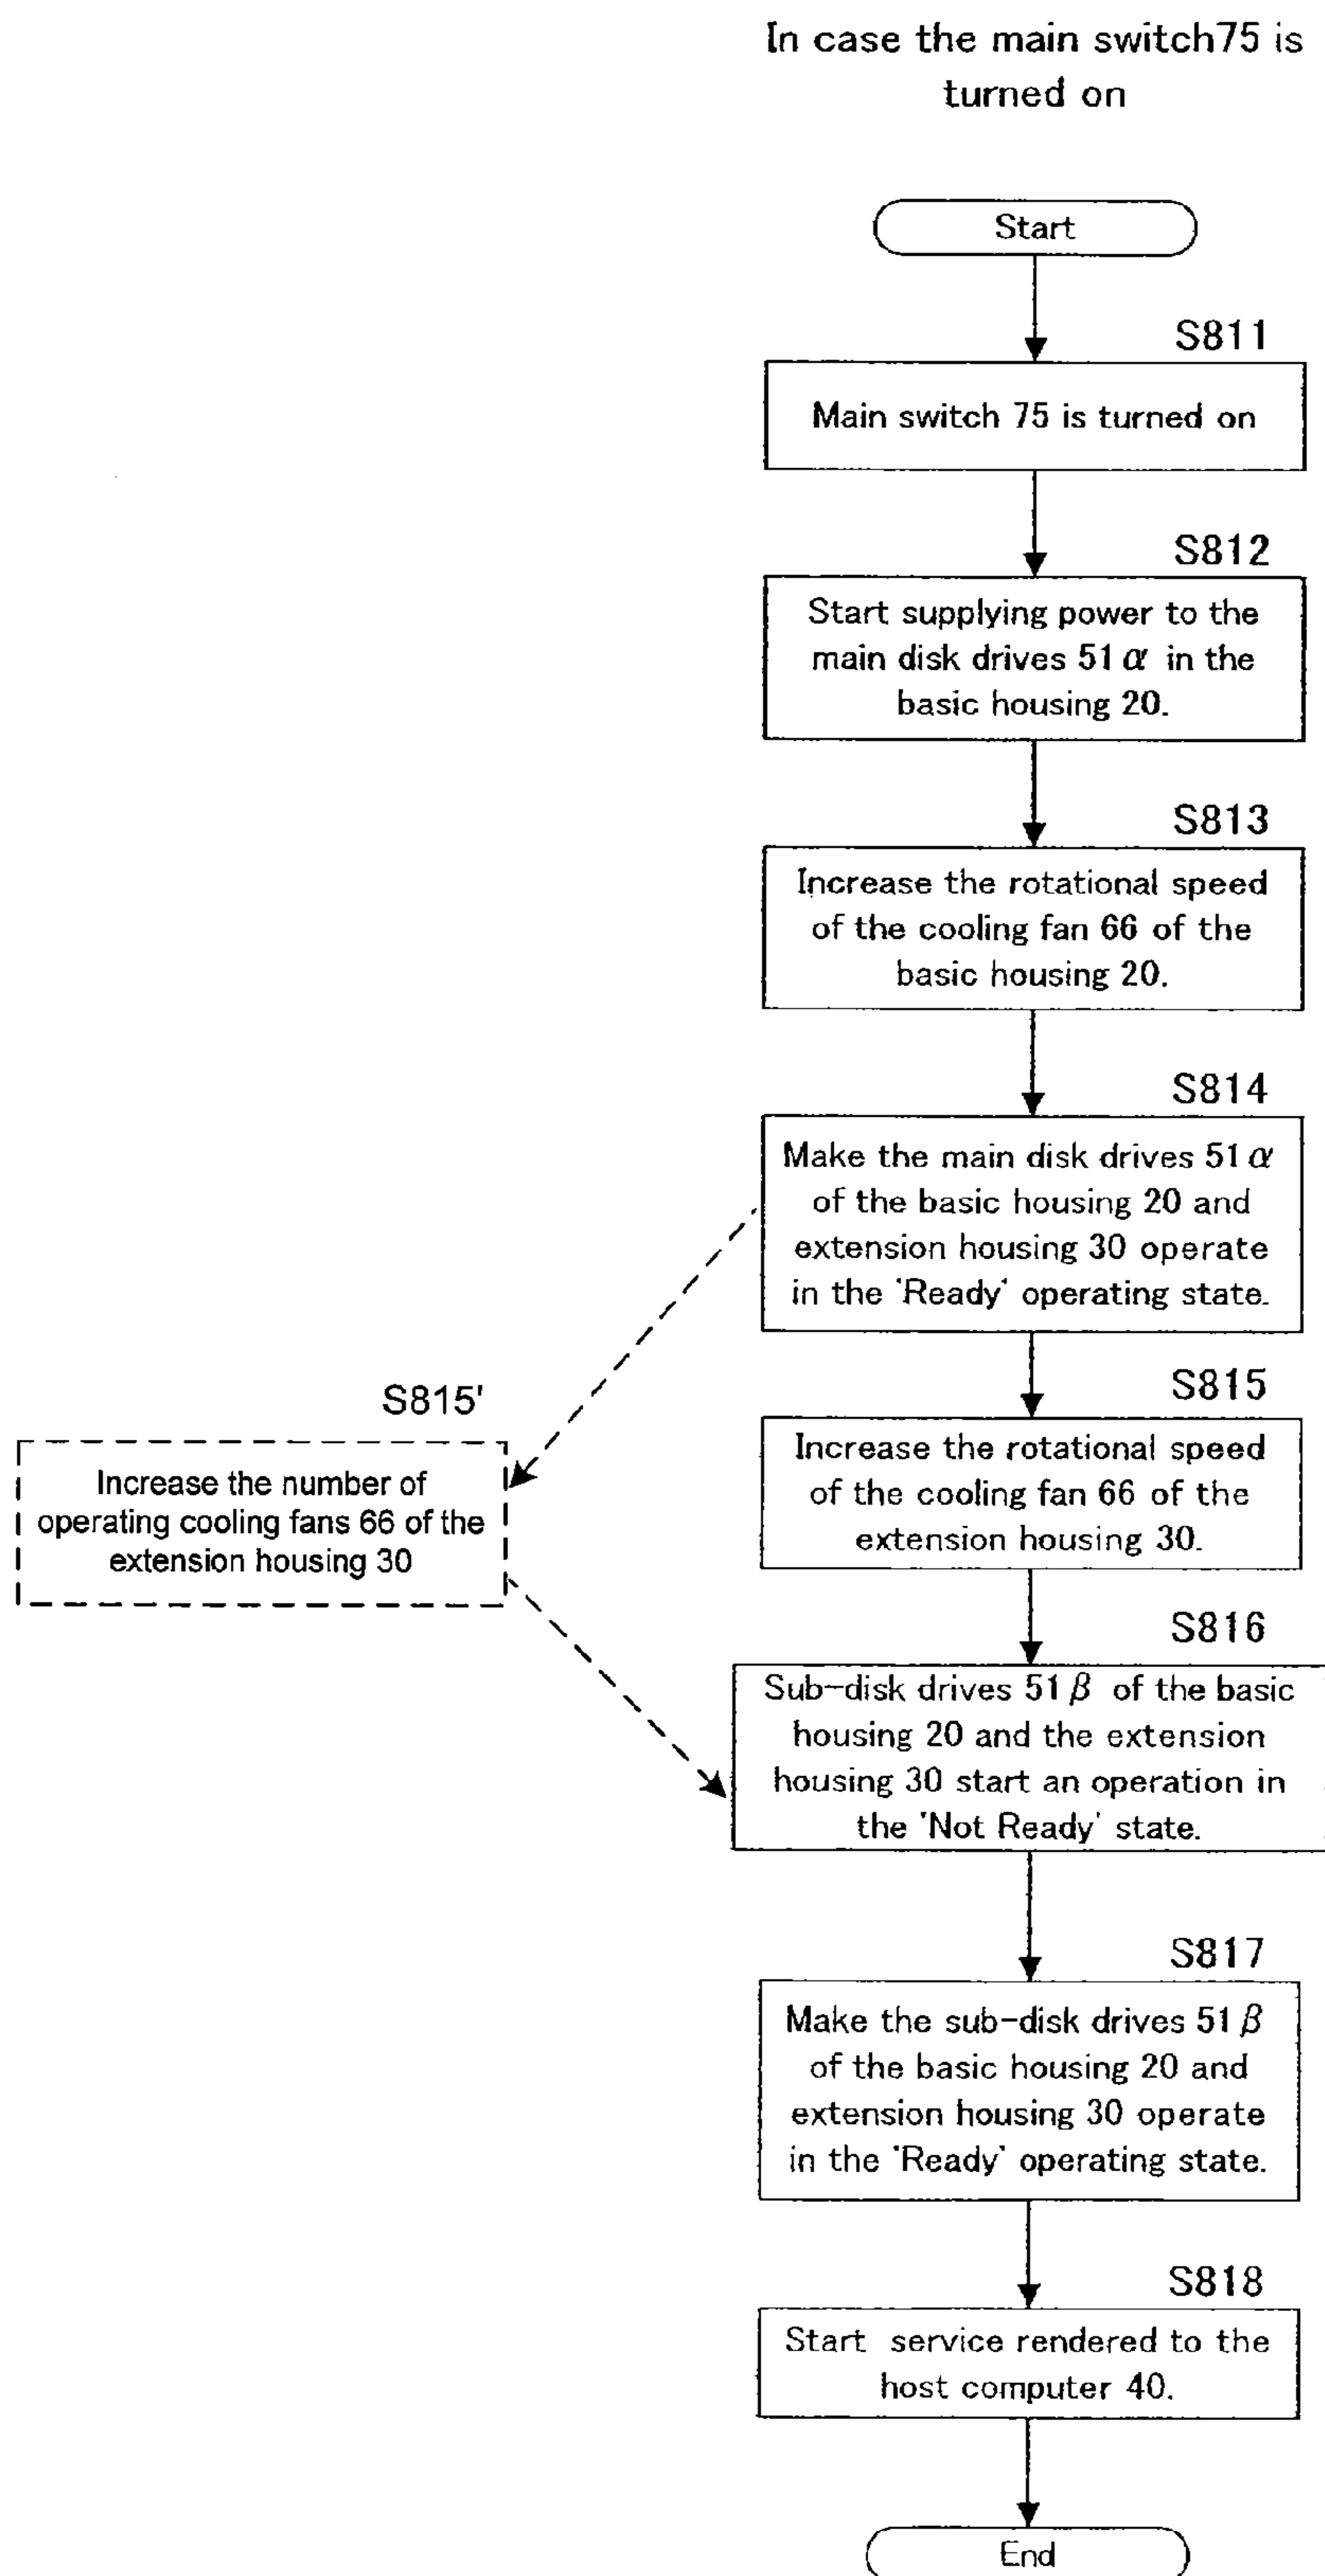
In case the main switch75 is turned on

Start

S811

Main switch 75 is turned on

S812

Start supplying power to the main disk drives 51 $\alpha$ in the basic housing 20.

S813

Increase the rotational speed of the cooling fan 66 of the basic housing 20.

S814

Make the main disk drives 51 $\alpha$ of the basic housing 20 and extension housing 30 operate in the 'Ready' operating state.

S815'

Increase the number of operating cooling fans 66 of the extension housing 30

S815

Increase the rotational speed of the cooling fan 66 of the extension housing 30.

S816

Sub-disk drives 51 $\beta$ of the basic housing 20 and the extension housing 30 start an operation in the 'Not Ready' state.

S817

Make the sub-disk drives 51 $\beta$ of the basic housing 20 and extension housing 30 operate in the 'Ready' operating state.

S818

Start service rendered to the host computer 40.

End